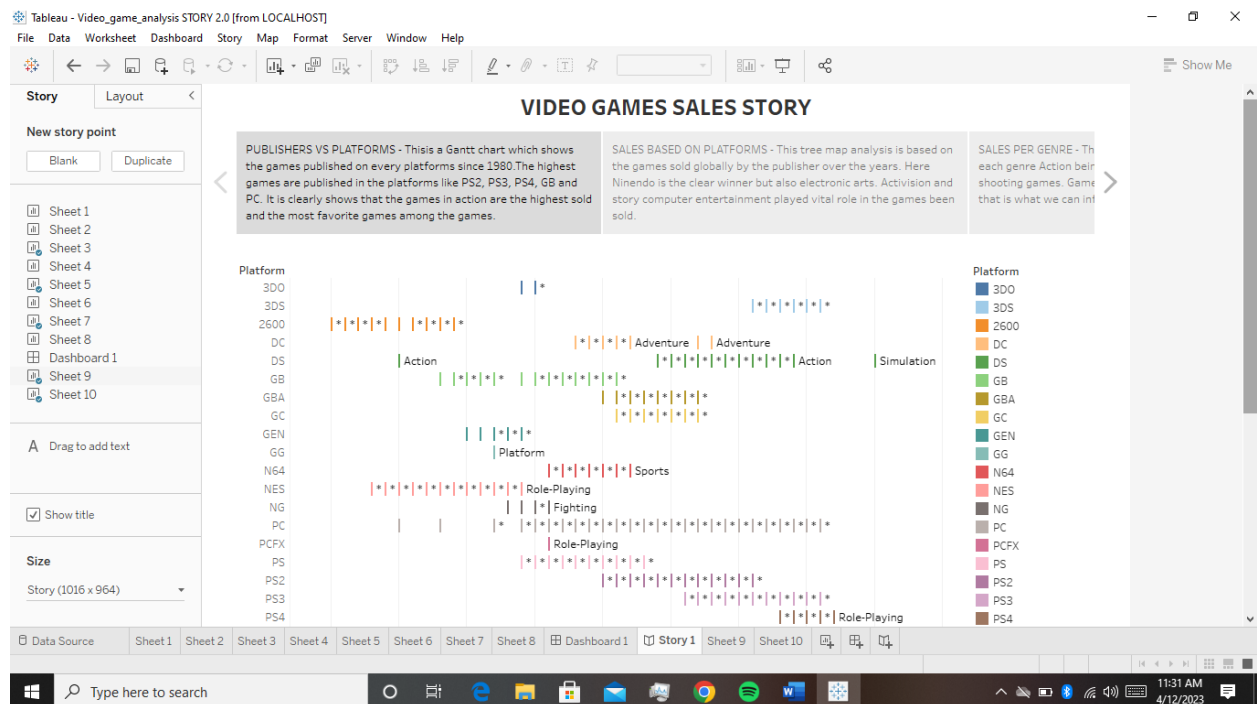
Tableau - Video_game_analysis STORY 2.0 [from LOCALHOST]

File Data Worksheet Dashboard Story Map Format Server Window Help

Show Me

Story Layout

New story point

Blank Duplicate

Sheet 1
Sheet 2
Sheet 3
Sheet 4
Sheet 5
Sheet 6
Sheet 7
Sheet 8
Dashboard 1
Sheet 9
Sheet 10

A Drag to add text

Show title

Size

Story (1016 x 964)

VIDEO GAMES SALES STORY

PUBLISHERS VS PLATFORMS - Thisis a Gantt chart which shows the games published on every platforms since 1980.The highest games are published in the platforms like PS2, PS3, PS4, GB and PC. It is clearly shows that the games in action are the highest sold and the most favorite games among the games.

SALES BASED ON PLATFORMS - This tree map analysis is based on the games sold globally by the publisher over the years. Here Ninendo is the clear winner but also electronic arts. Activision and story computer entertainment played vital role in the games been sold.

SALES PER GENRE - Th each genre Action bein shooting games. Game that is what we can in

Platform
3DO
3DS
2600
DC
DS
GB
GBA
GC
GEN
GG
N64
NES
NG
PC
PCFX
PS
PS2
PS3
PS4

Adventure
Adventure
Action
Action
Simulation
Platform
Sports
Role-Playing
Fighting
Role-Playing
Role-Playing

Platform
3DO
3DS
2600
DC
DS
GB
GBA
GC
GEN
GG
N64
NES
NG
PC
PCFX
PS
PS2
PS3
PS4

Data Source Sheet 1 Sheet 2 Sheet 3 Sheet 4 Sheet 5 Sheet 6 Sheet 7 Sheet 8 Dashboard 1 Story 1 Sheet 9 Sheet 10

Type here to search

11:31 AM
4/12/2023